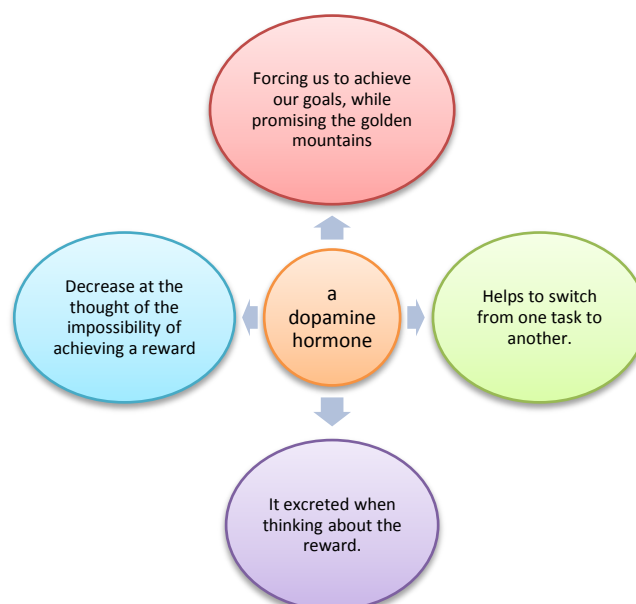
Forcing us to achieve our goals, while promising the golden mountains

Decrease at the thought of the impossibility of achieving a reward

a dopamine hormone

Helps to switch from one task to another.

It excreted when thinking about the reward.